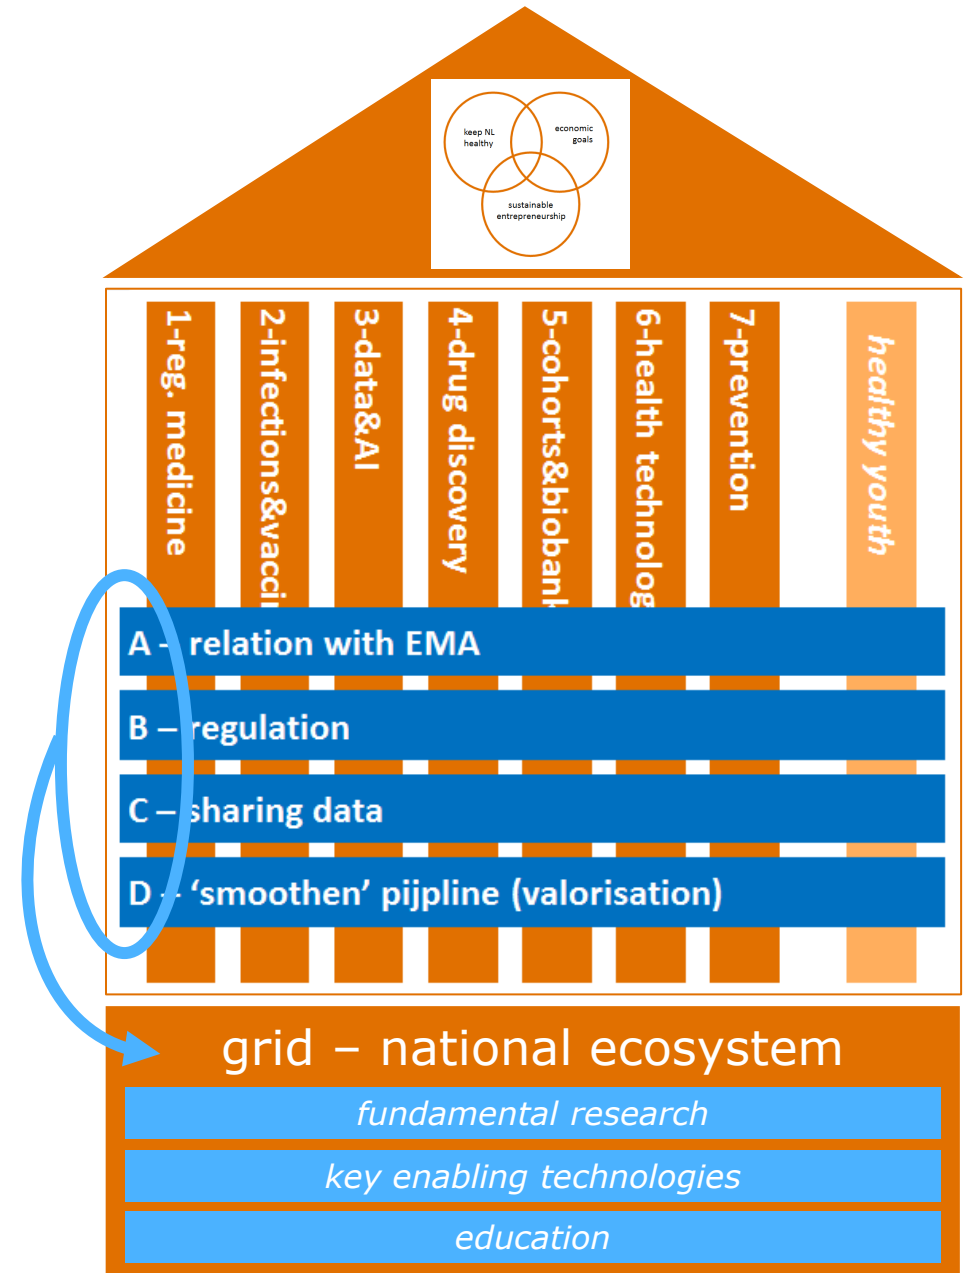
keep NL healthy

economic goals

sustainable entrepreneurship

1-reg. medicine

2-infections&vacci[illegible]

3-data&AI

4-drug discovery

5-cohorts&biobank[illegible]

6-health technolog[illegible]

7-prevention

healthy youth

A – relation with EMA

B – regulation

C – sharing data

D – ‘smoothen’ pijpline (valorisation)

grid – national ecosystem

fundamental research

key enabling technologies

education